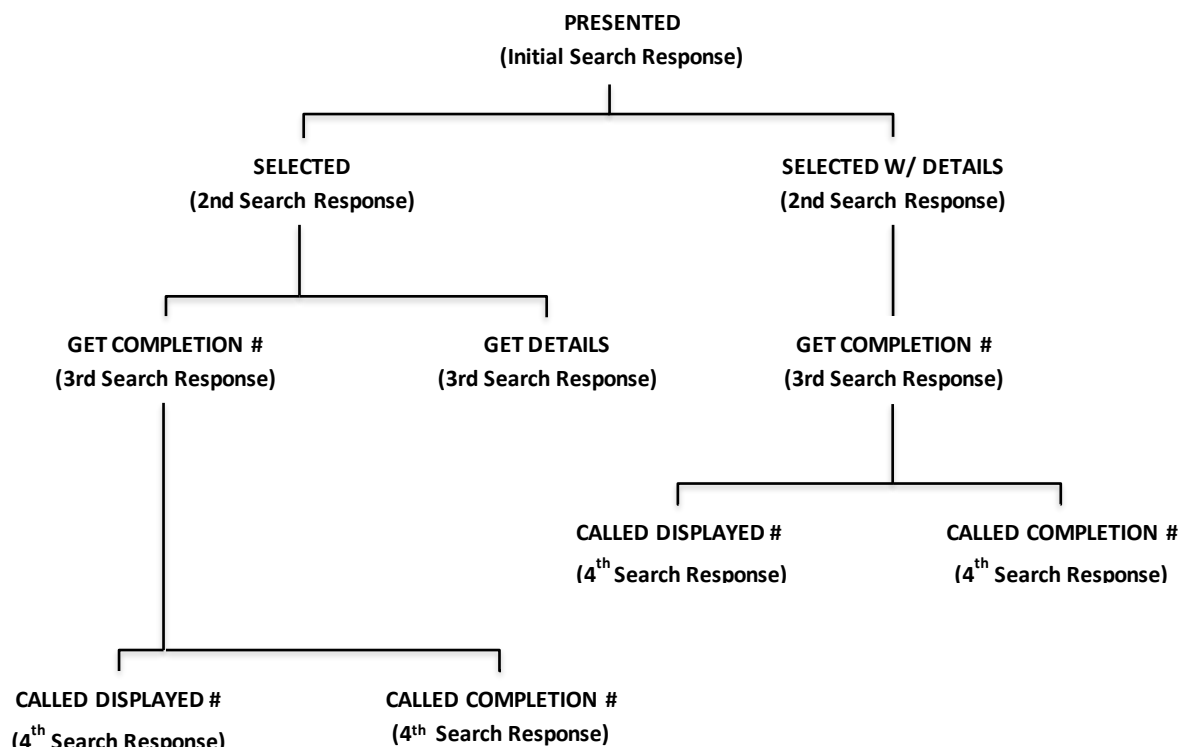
PRESENTED
(Initial Search Response)

SELECTED
(2nd Search Response)

SELECTED W/ DETAILS
(2nd Search Response)

GET COMPLETION #
(3rd Search Response)

GET DETAILS
(3rd Search Response)

GET COMPLETION #
(3rd Search Response)

CALLED DISPLAYED #
($4^{th}$ Search Response)

CALLED COMPLETION #
($4^{th}$ Search Response)

CALLED DISPLAYED #
($4^{th}$ Search Response)

CALLED COMPLETION #
($4^{th}$ Search Response)